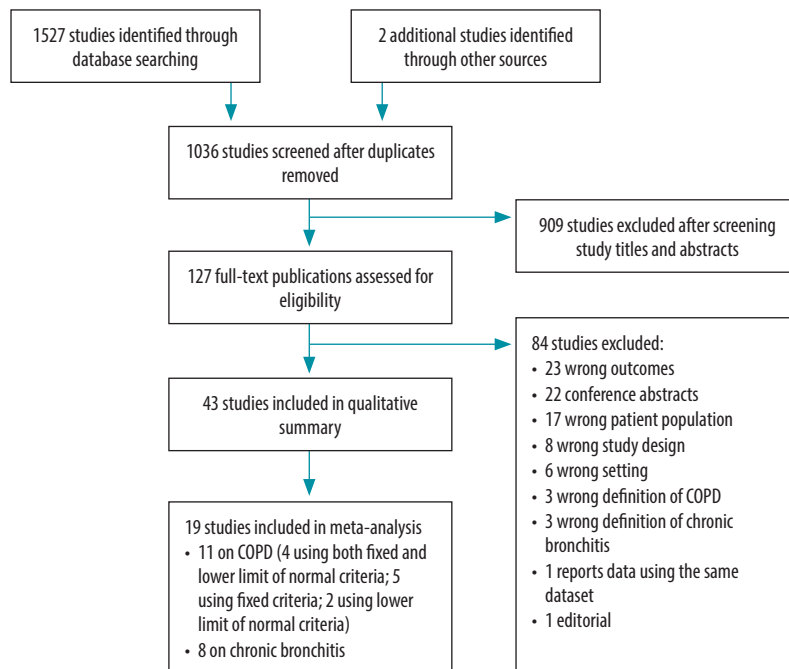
1527 studies identified through database searching

2 additional studies identified through other sources

1036 studies screened after duplicates removed

909 studies excluded after screening study titles and abstracts

127 full-text publications assessed for eligibility

84 studies excluded:
• 23 wrong outcomes
• 22 conference abstracts
• 17 wrong patient population
• 8 wrong study design
• 6 wrong setting
• 3 wrong definition of COPD
• 3 wrong definition of chronic bronchitis
• 1 reports data using the same dataset
• 1 editorial

43 studies included in qualitative summary

19 studies included in meta-analysis
• 11 on COPD (4 using both fixed and lower limit of normal criteria; 5 using fixed criteria; 2 using lower limit of normal criteria)
• 8 on chronic bronchitis